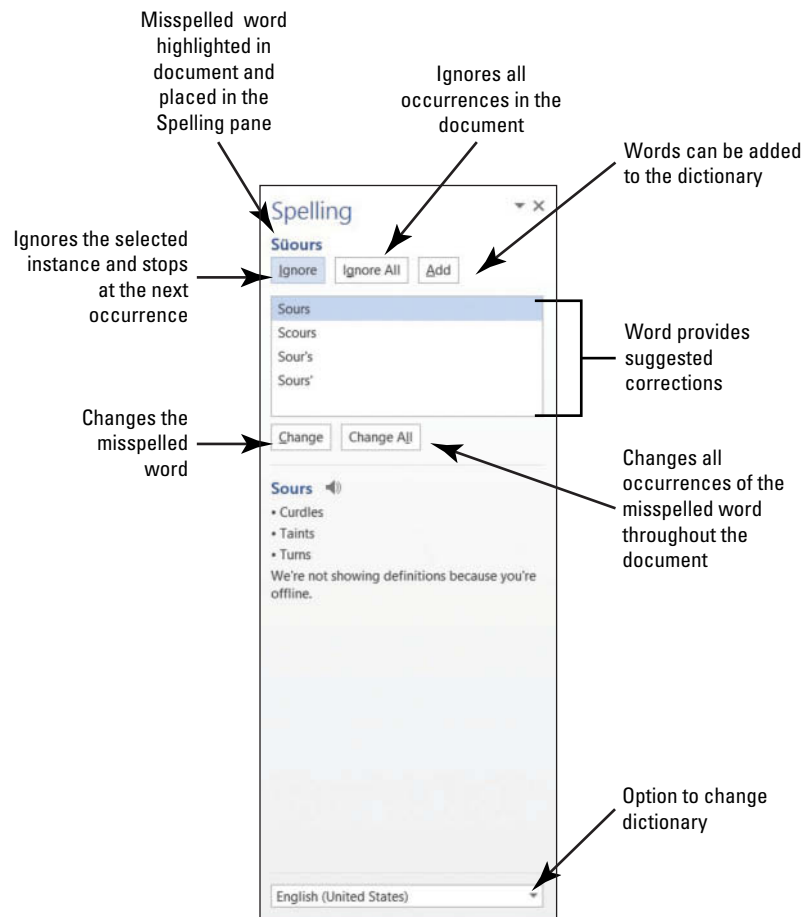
Misspelled word highlighted in document and placed in the Spelling pane

Ignores all occurrences in the document

Words can be added to the dictionary

Spelling

Sûours

Ignores the selected instance and stops at the next occurrence

Ignore

Ignore All

Add

Sours
Scours
Sour's
Sours'

Word provides suggested corrections

Changes the misspelled word

Change

Change All

Changes all occurrences of the misspelled word throughout the document

Sours

• Curdles
• Taints
• Turns

We're not showing definitions because you're offline.

Option to change dictionary

English (United States)